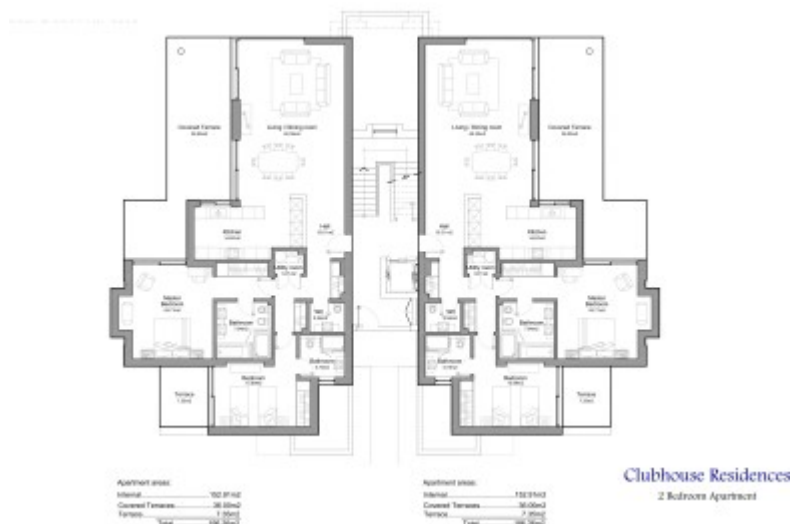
Covered Terrace
Living / Dining room
Kitchen
Hall
Utility room
Master Bedroom
Bathroom
WC
Bathroom
Bedroom
Terrace

Living / Dining room
Covered Terrace
Hall
Kitchen
Utility room
WC
Master Bedroom
Bathroom
Bathroom
Bedroom
Terrace

Apartment areas:
Internal........152.91m2
Covered Terraces........36.00m2
Terrace........7.95m2
Total........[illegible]

Apartment areas:
Internal........152.91m2
Covered Terraces........36.00m2
Terrace........7.95m2
Total........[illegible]

Clubhouse Residences
2 Bedroom Apartment